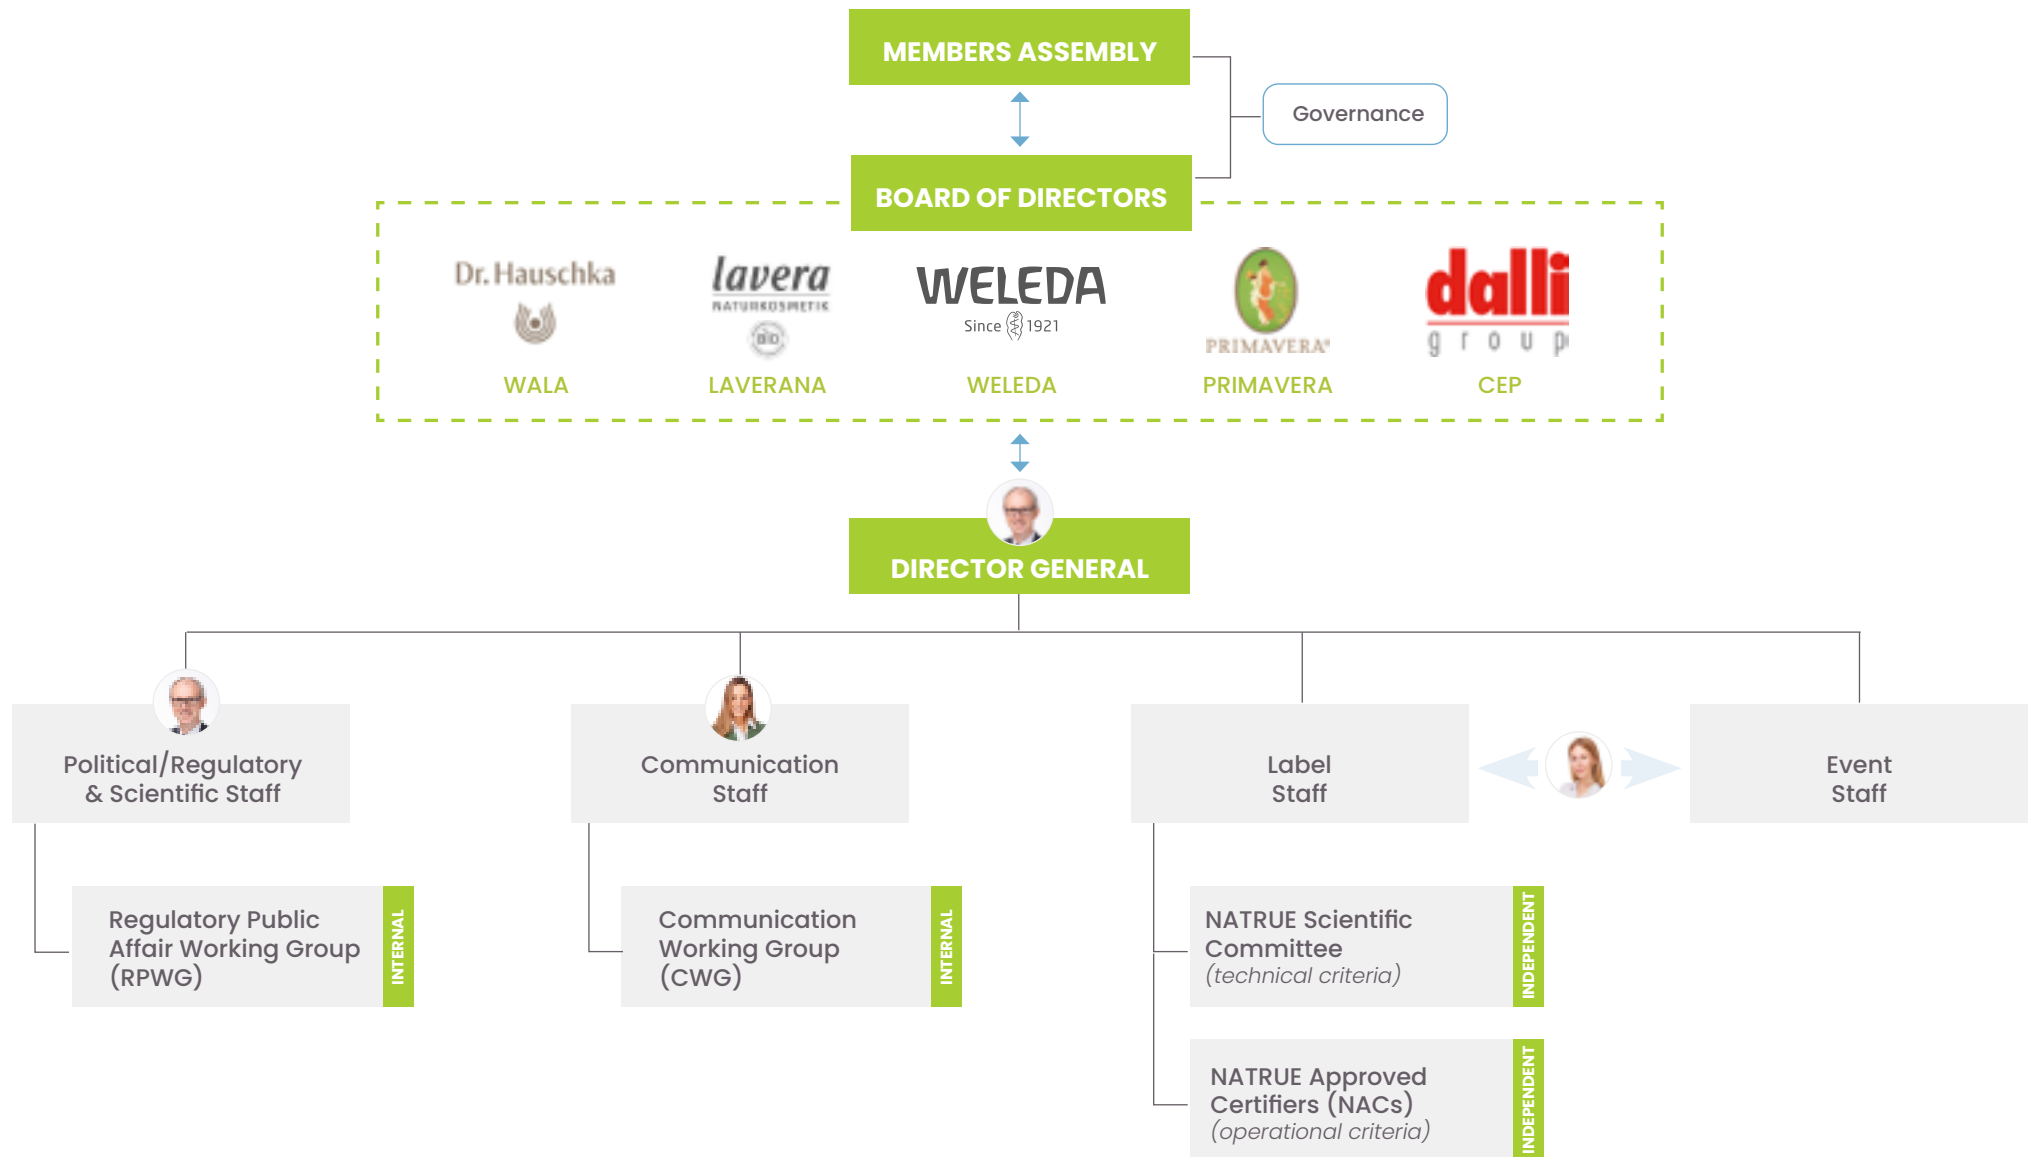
MEMBERS ASSEMBLY

Governance

BOARD OF DIRECTORS

Dr. Hauschka

WALA

lavera NATURKOSMETIK

BIO

LAVERANA

WELEDA Since 1921

WELEDA

PRIMAVERA

PRIMAVERA

dalli group

CEP

DIRECTOR GENERAL

Political/Regulatory & Scientific Staff

Communication Staff

Label Staff

Event Staff

Regulatory Public Affair Working Group (RPWG)

INTERNAL

Communication Working Group (CWG)

INTERNAL

NATRUE Scientific Committee (technical criteria)

INDEPENDENT

NATRUE Approved Certifiers (NACs) (operational criteria)

INDEPENDENT